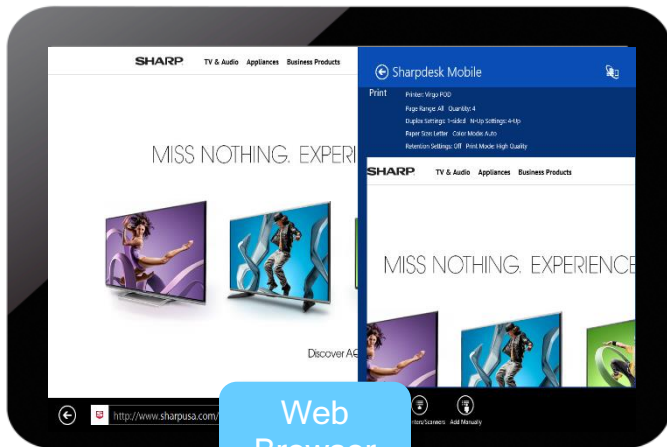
SHARP TV & Audio Appliances Business Products

MISS NOTHING. EXPERI

Discover AE

http://www.sharpusa.com/

Sharpdesk Mobile

Print

Printer: Virgo POD

Page Range: All Quantity: 4

Duplex Settings: 1-sided N-Up Settings: 4-Up

Paper Size: Letter Color Mode: Auto

Retention Settings: Off Print Mode: High Quality

SHARP TV & Audio Appliances Business Products

MISS NOTHING. EXPERIENCE

Printer/Scanners Add Manually

Web Browser